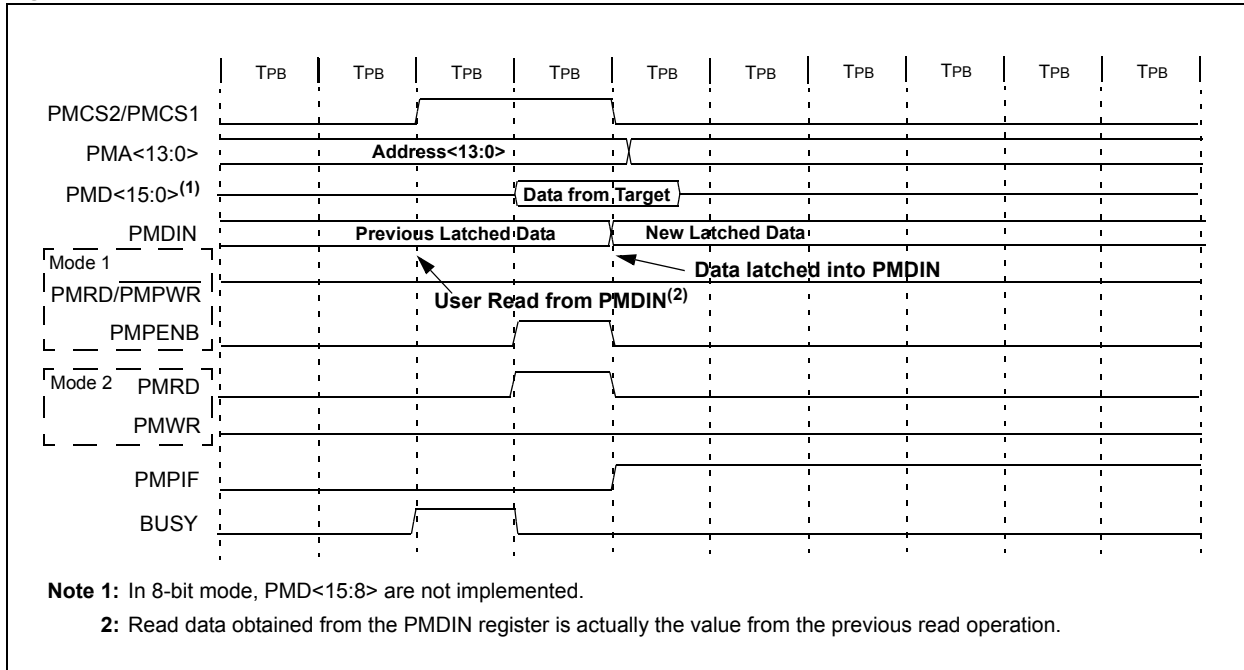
TPB TPB TPB TPB TPB TPB TPB TPB TPB TPB

PMCS2/PMCS1

PMA<13:0>

Address<13:0>

PMD<15:0>$^{(1)}$

Data from Target

PMDIN

Previous Latched Data

New Latched Data

Mode 1

Data latched into PMDIN

PMRD/$\overline{\text{PMPWR}}$

User Read from PMDIN$^{(2)}$

PMPENB

Mode 2 PMRD

PMWR

PMPIF

BUSY

**Note 1:** In 8-bit mode, PMD<15:8> are not implemented.

**2:** Read data obtained from the PMDIN register is actually the value from the previous read operation.